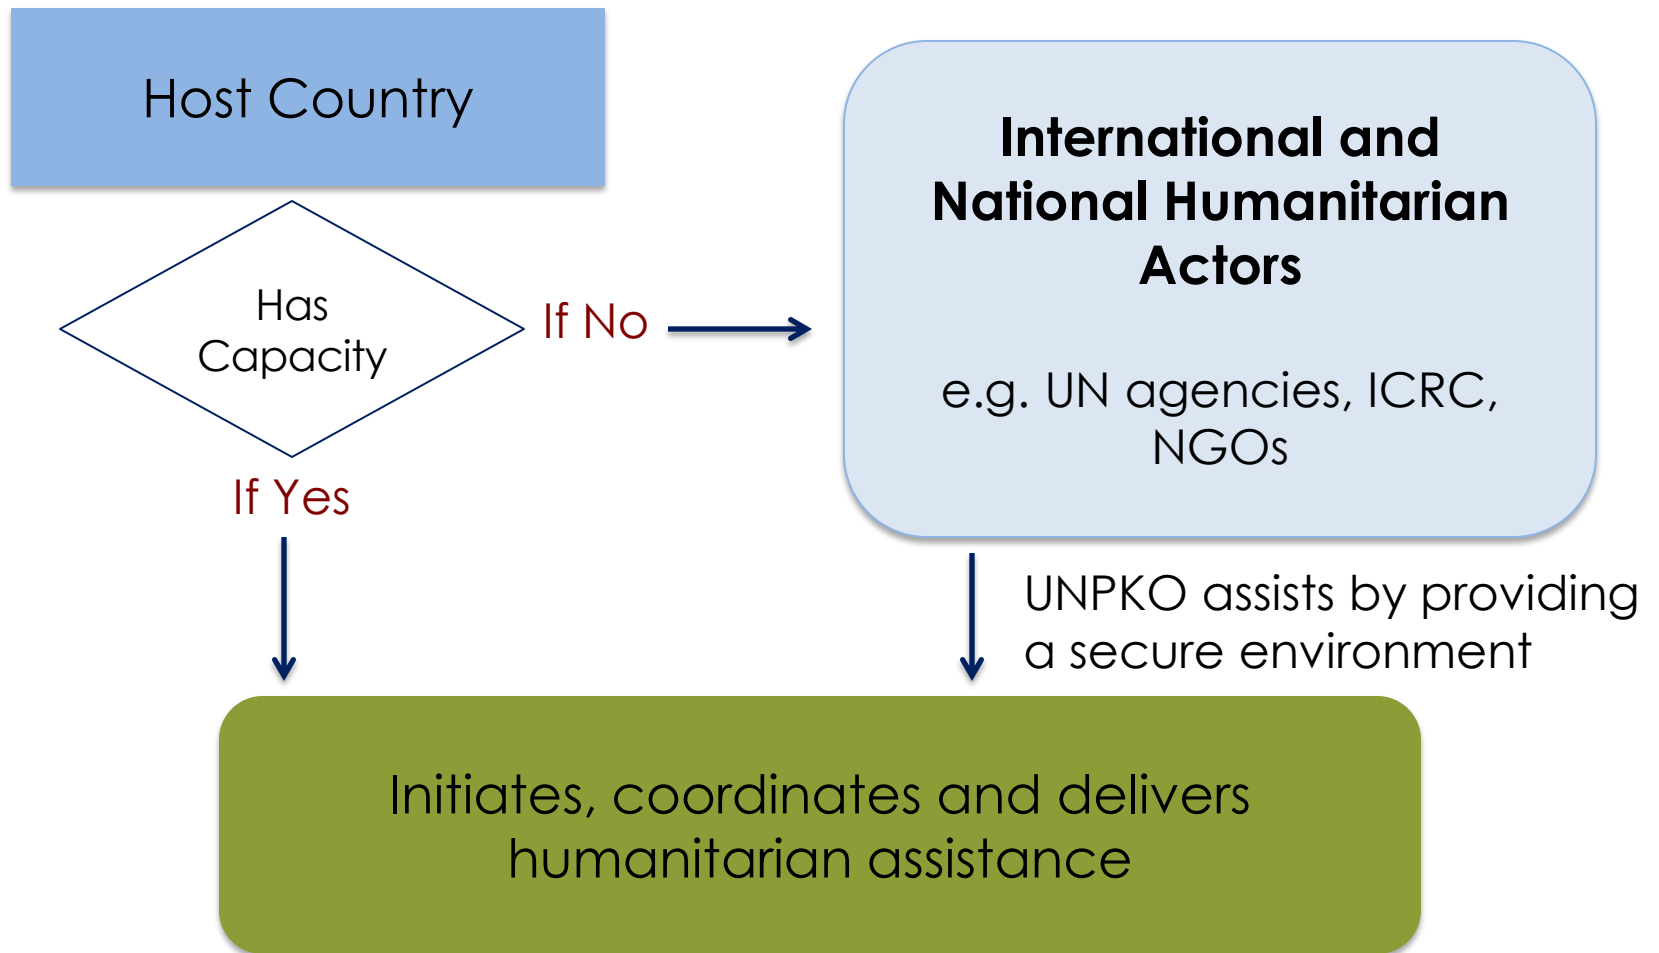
Host Country

Has Capacity

If No

International and National Humanitarian Actors

e.g. UN agencies, ICRC, NGOs

If Yes

UNPKO assists by providing a secure environment

Initiates, coordinates and delivers humanitarian assistance